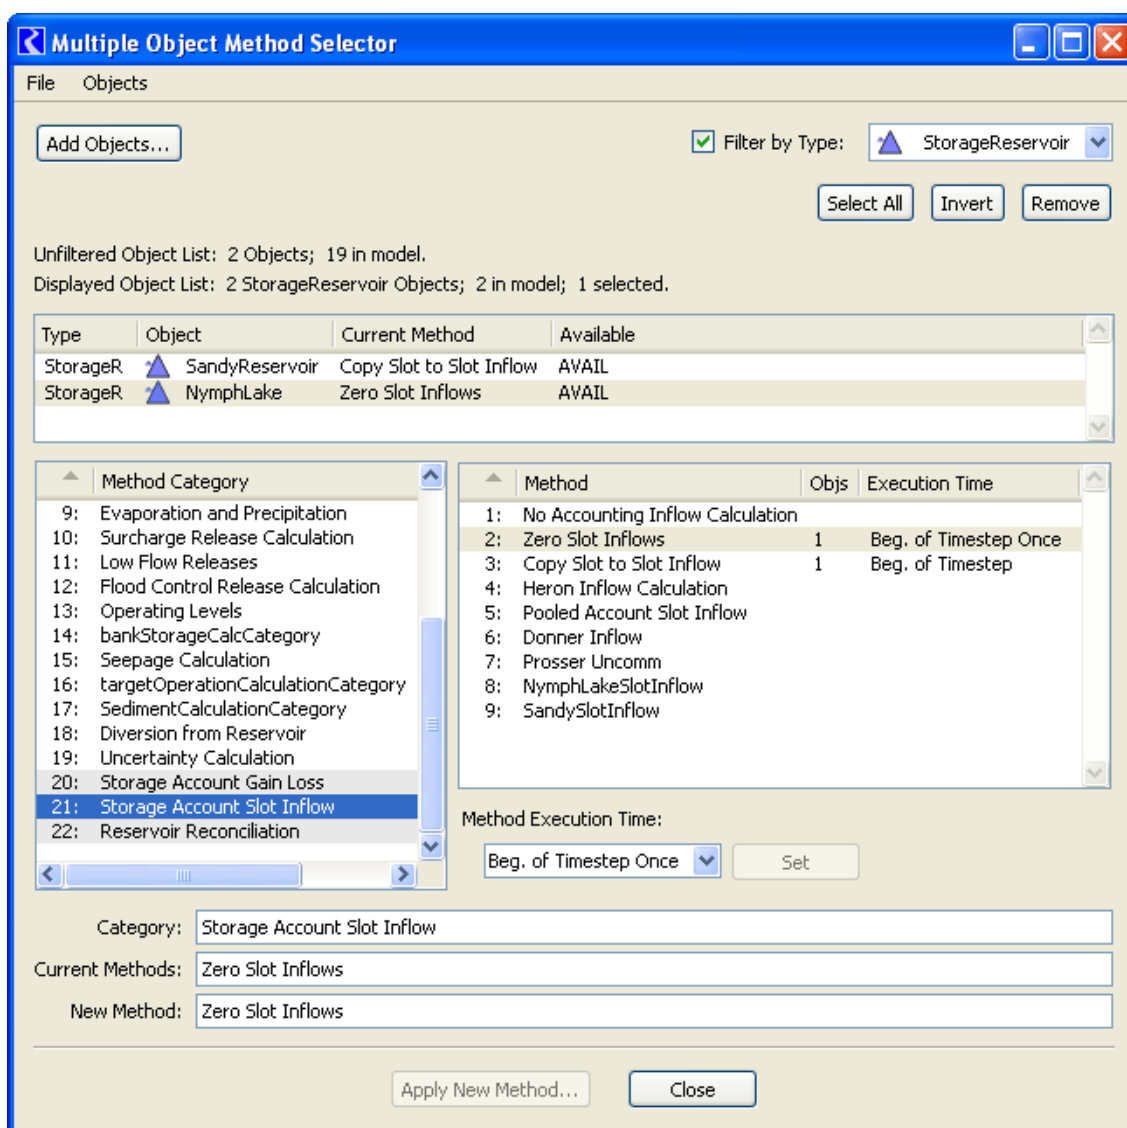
Multiple Object Method Selector

File Objects

Add Objects...

Filter by Type: StorageReservoir

Select All Invert Remove

Unfiltered Object List: 2 Objects; 19 in model.
Displayed Object List: 2 StorageReservoir Objects; 2 in model; 1 selected.

| Type | Object | Current Method | Available |
|---|---|---|---|
| StorageR | SandyReservoir | Copy Slot to Slot Inflow | AVAIL |
| StorageR | NymphLake | Zero Slot Inflows | AVAIL |

| | Method Category |
|---|---|
| 9: | Evaporation and Precipitation |
| 10: | Surcharge Release Calculation |
| 11: | Low Flow Releases |
| 12: | Flood Control Release Calculation |
| 13: | Operating Levels |
| 14: | bankStorageCalcCategory |
| 15: | Seepage Calculation |
| 16: | targetOperationCalculationCategory |
| 17: | SedimentCalculationCategory |
| 18: | Diversion from Reservoir |
| 19: | Uncertainty Calculation |
| 20: | Storage Account Gain Loss |
| 21: | Storage Account Slot Inflow |
| 22: | Reservoir Reconciliation |

| | Method | Objs | Execution Time |
|---|---|---|---|
| 1: | No Accounting Inflow Calculation | | |
| 2: | Zero Slot Inflows | 1 | Beg. of Timestep Once |
| 3: | Copy Slot to Slot Inflow | 1 | Beg. of Timestep |
| 4: | Heron Inflow Calculation | | |
| 5: | Pooled Account Slot Inflow | | |
| 6: | Donner Inflow | | |
| 7: | Prosser Uncomm | | |
| 8: | NymphLakeSlotInflow | | |
| 9: | SandySlotInflow | | |

Method Execution Time:
Beg. of Timestep Once Set

Category: Storage Account Slot Inflow
Current Methods: Zero Slot Inflows
New Method: Zero Slot Inflows

Apply New Method... Close